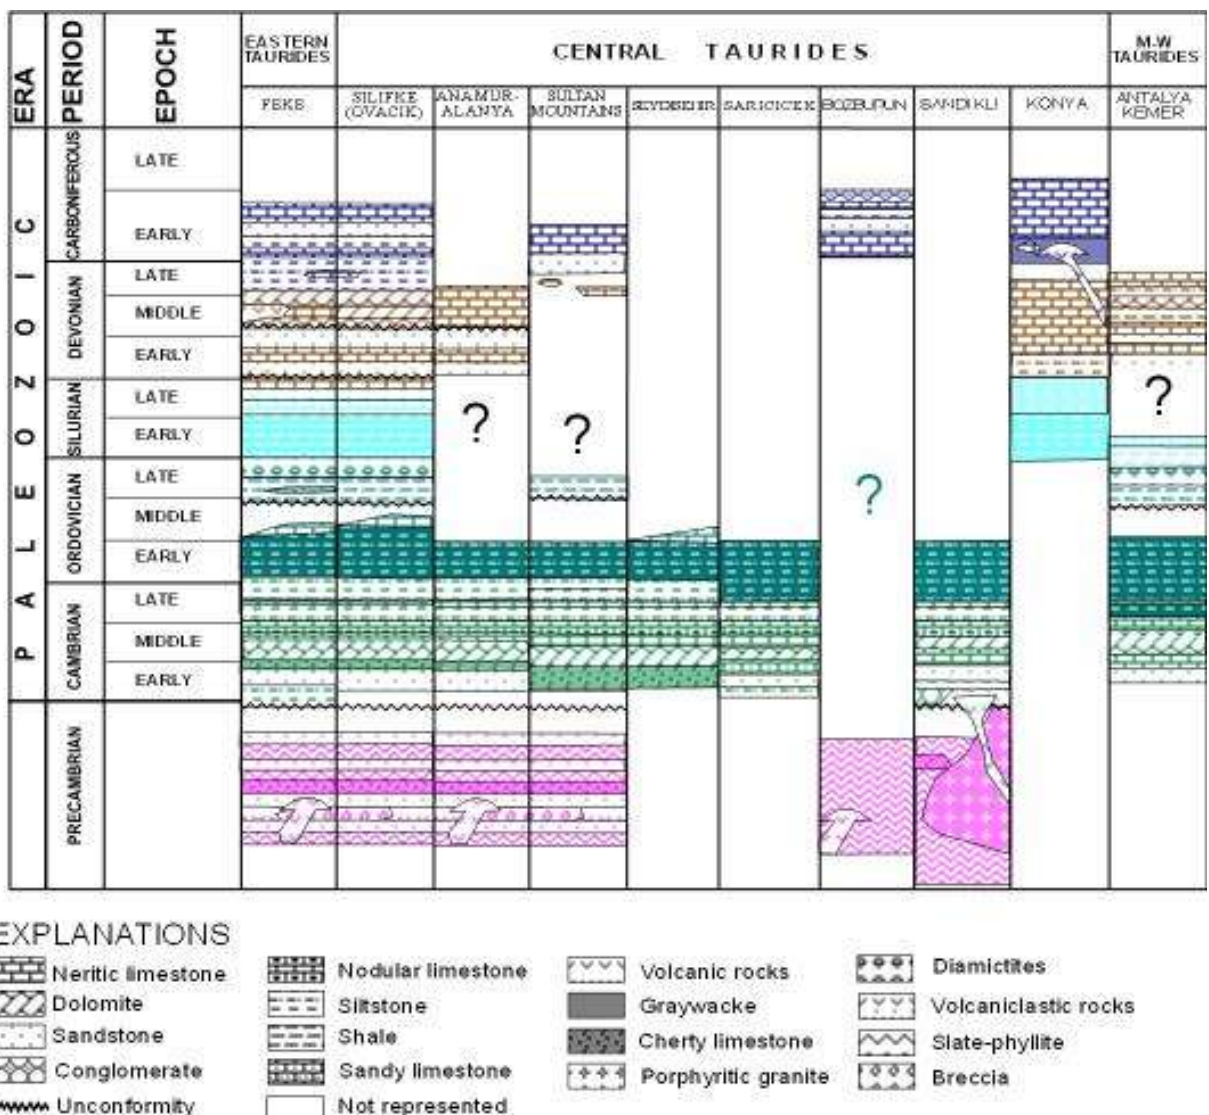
| ERA | PERIOD | EPOCH | EASTERN TAURIDES | CENTRAL TAURIDES | | | | | | | | M.W TAURIDES |
|---|---|---|---|---|---|---|---|---|---|---|---|---|
| | | | FEKE | SILIFKE (OVACIK) | ANAMUR-ALANYA | SULTAN MOUNTAINS | SEYDISEHIR | SARICICEK | BOZBURUN | SANDIKLI | KONYA | ANTALYA KEMER |
| PALEOZOIC | CARBONIFEROUS | LATE | | | | | | | | | | |
| | | EARLY | | | | | | | | | | |
| | DEVONIAN | LATE | | | | | | | | | | |
| | | MIDDLE | | | | | | | | | | |
| | | EARLY | | | | | | | | | | |
| | SILURIAN | LATE | | | ? | ? | | | | | | ? |
| | | EARLY | | | | | | | | | | |
| | ORDOVICIAN | LATE | | | | | | | ? | | | |
| | | MIDDLE | | | | | | | | | | |
| | | EARLY | | | | | | | | | | |
| | CAMBRIAN | LATE | | | | | | | | | | |
| | | MIDDLE | | | | | | | | | | |
| | | EARLY | | | | | | | | | | |
| | PRECAMBRIAN | | | | | | | | | | | |

EXPLANATIONS
Neritic limestone
Dolomite
Sandstone
Conglomerate
Unconformity
Nodular limestone
Siltstone
Shale
Sandy limestone
Not represented
Volcanic rocks
Graywacke
Cherty limestone
Porphyritic granite
Diamictites
Volcaniclastic rocks
Slate-phyllite
Breccia